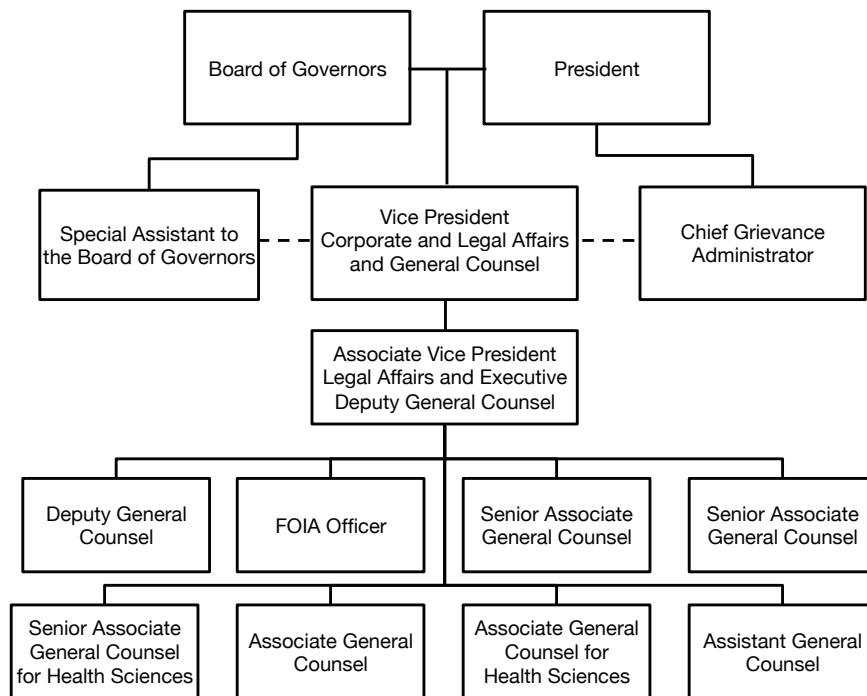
Board of Governors

President

Special Assistant to the Board of Governors

Vice President Corporate and Legal Affairs and General Counsel

Chief Grievance Administrator

Associate Vice President Legal Affairs and Executive Deputy General Counsel

Deputy General Counsel

FOIA Officer

Senior Associate General Counsel

Senior Associate General Counsel

Senior Associate General Counsel for Health Sciences

Associate General Counsel

Associate General Counsel for Health Sciences

Assistant General Counsel